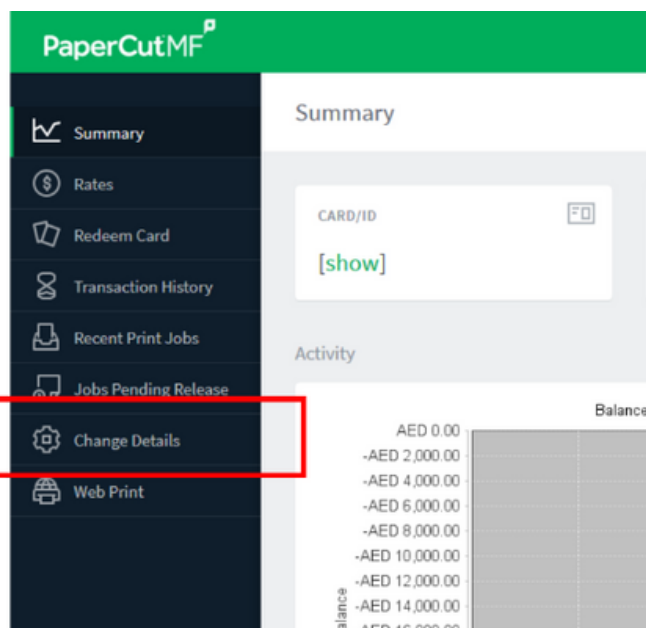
PaperCutMF

Summary
Rates
Redeem Card
Transaction History
Recent Print Jobs
Jobs Pending Release
Change Details
Web Print

Summary

CARD/ID

[show]

Activity

Balance

AED 0.00
-AED 2,000.00
-AED 4,000.00
-AED 6,000.00
-AED 8,000.00
-AED 10,000.00
-AED 12,000.00
-AED 14,000.00
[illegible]

Balance